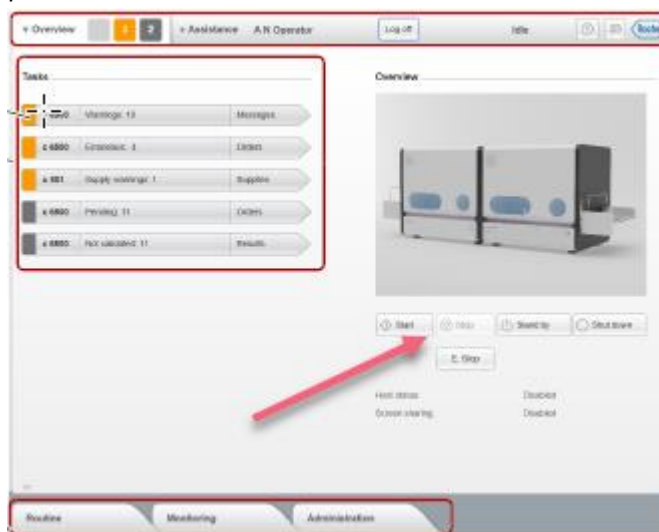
Overview 1 2 Assistance A N Operator Log off Idle Roche

Tasks

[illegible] Warnings: 13 Messages

c 6800 Errorslist: 3 Orders

c 6801 Supply warnings: 1 Supplies

c 6800 Pending: 11 Orders

c 6800 Not validated: 11 Results

Overview

Start Stop Stand by Shut down

E. Stop

Host status Disabled

Screen clearing Disabled

Routine Monitoring Administration